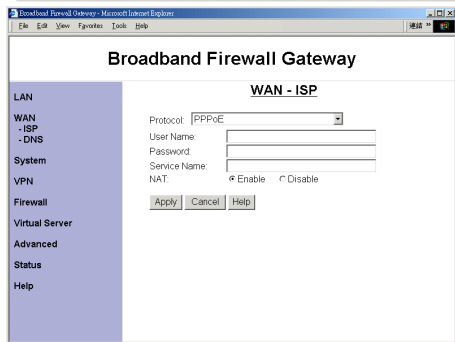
Broadband Firewall Gateway - Microsoft Internet Explorer

File Edit View Favorites Tools Help

連結 »

Broadband Firewall Gateway

LAN

WAN
- ISP
- DNS

System

VPN

Firewall

Virtual Server

Advanced

Status

Help

WAN - ISP

Protocol: PPPoE

User Name:

Password:

Service Name:

NAT: Enable Disable

Apply Cancel Help